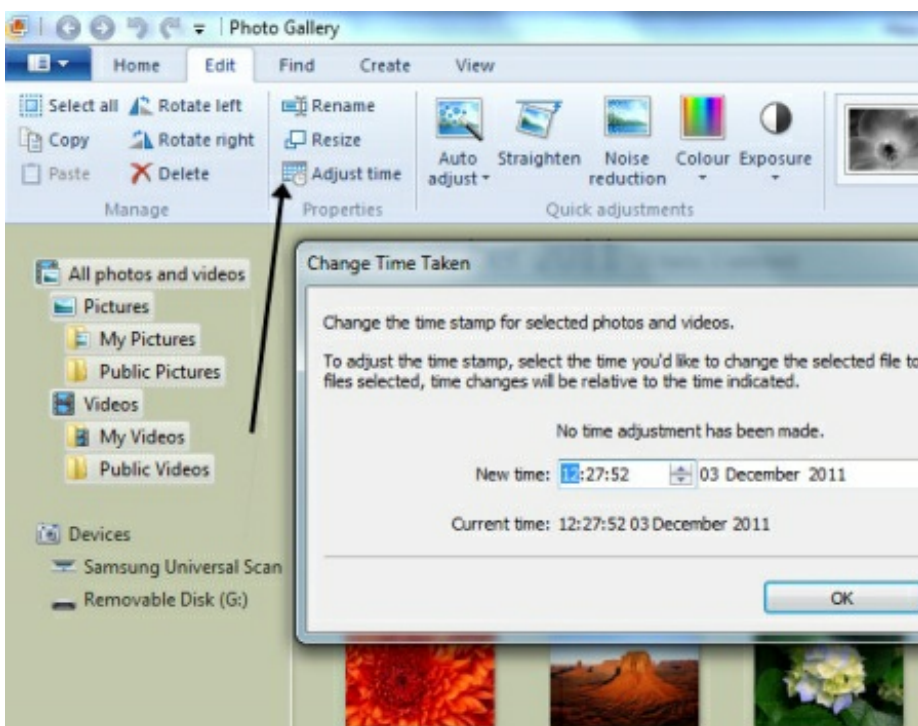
Photo Gallery

Home Edit Find Create View

Select all Rotate left Rename
Copy Rotate right Resize
Paste Delete Adjust time
Manage Properties

Auto adjust Straighten Noise reduction Colour Exposure
Quick adjustments

All photos and videos
Pictures
My Pictures
Public Pictures
Videos
My Videos
Public Videos

Devices
Samsung Universal Scan
Removable Disk (G:)

Change Time Taken

Change the time stamp for selected photos and videos.

To adjust the time stamp, select the time you'd like to change the selected file to files selected, time changes will be relative to the time indicated.

No time adjustment has been made.

New time: 12:27:52 03 December 2011

Current time: 12:27:52 03 December 2011

OK